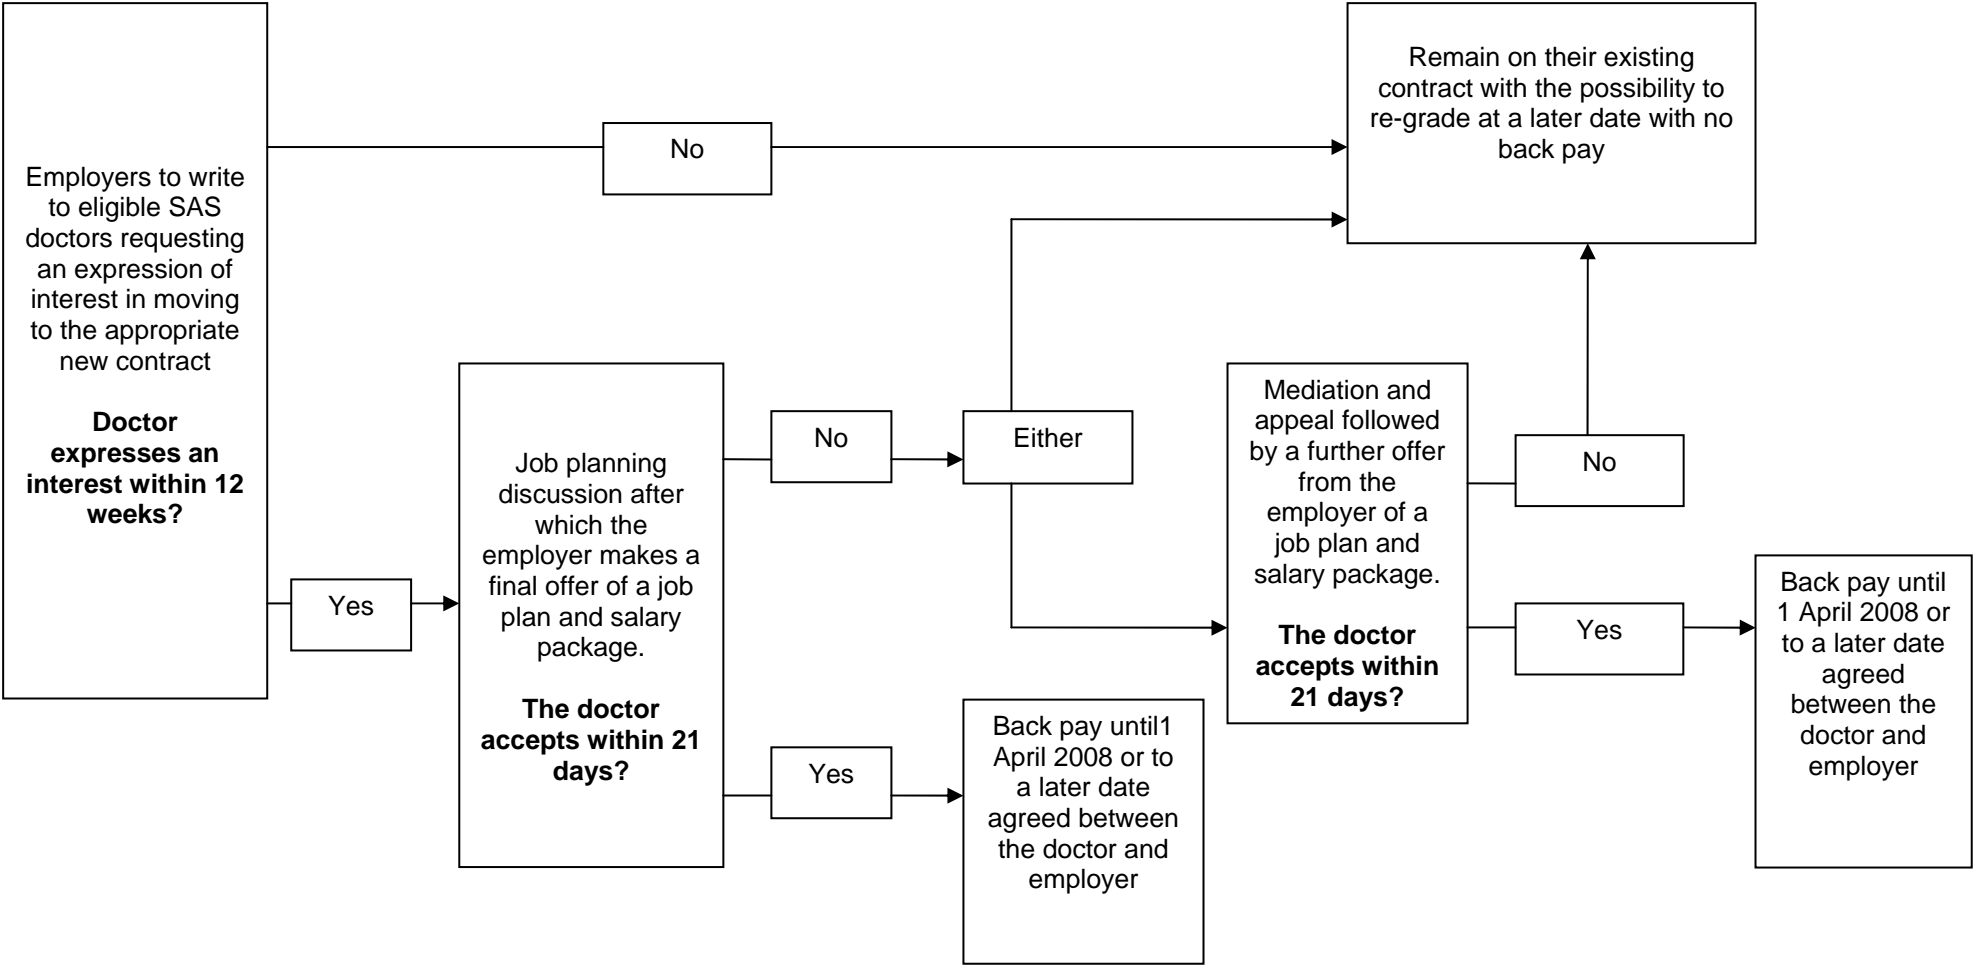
Employers to write to eligible SAS doctors requesting an expression of interest in moving to the appropriate new contract

**Doctor expresses an interest within 12 weeks?**

No

Remain on their existing contract with the possibility to re-grade at a later date with no back pay

Yes

Job planning discussion after which the employer makes a final offer of a job plan and salary package.

**The doctor accepts within 21 days?**

No

Either

Mediation and appeal followed by a further offer from the employer of a job plan and salary package.

**The doctor accepts within 21 days?**

No

Yes

Back pay until 1 April 2008 or to a later date agreed between the doctor and employer

Yes

Back pay until1 April 2008 or to a later date agreed between the doctor and employer